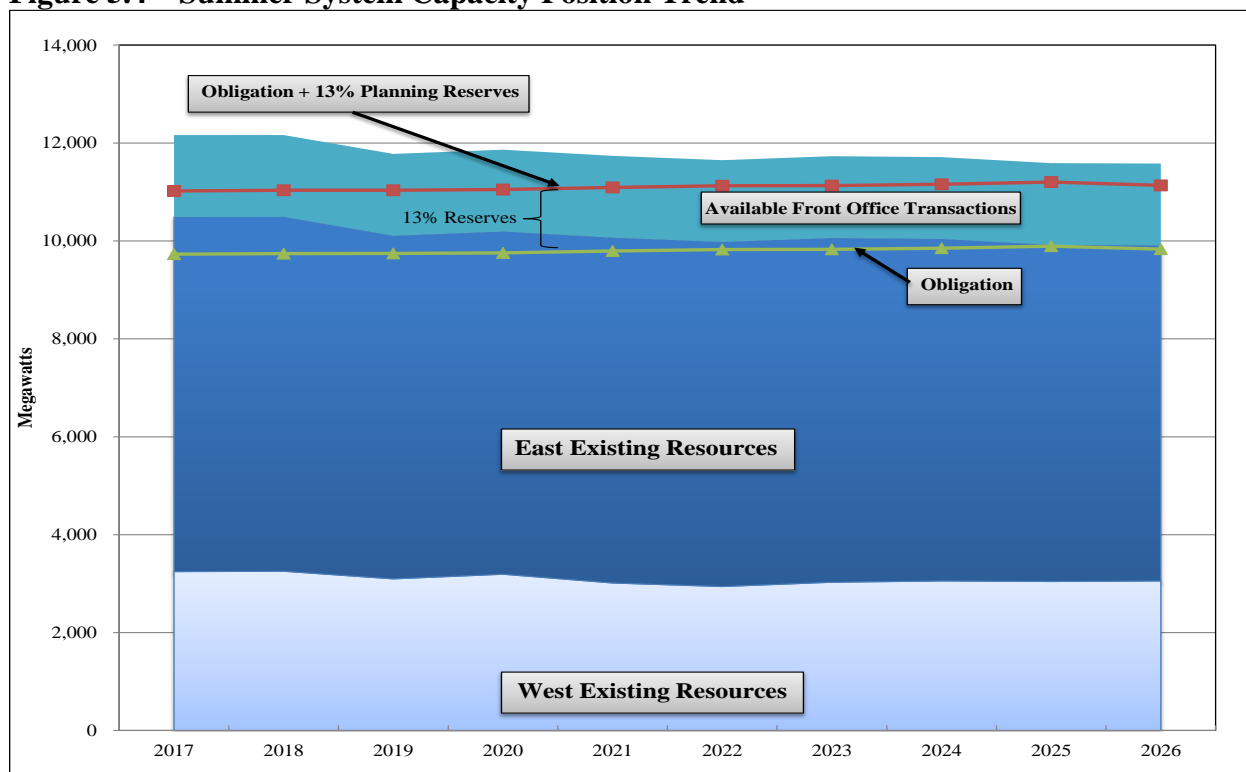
Figure 5.4 – Summer System Capacity Position Trend

Obligation + 13% Planning Reserves

13% Reserves

Available Front Office Transactions

Obligation

East Existing Resources

West Existing Resources

Megawatts

14,000
12,000
10,000
8,000
6,000
4,000
2,000
0

2017 2018 2019 2020 2021 2022 2023 2024 2025 2026